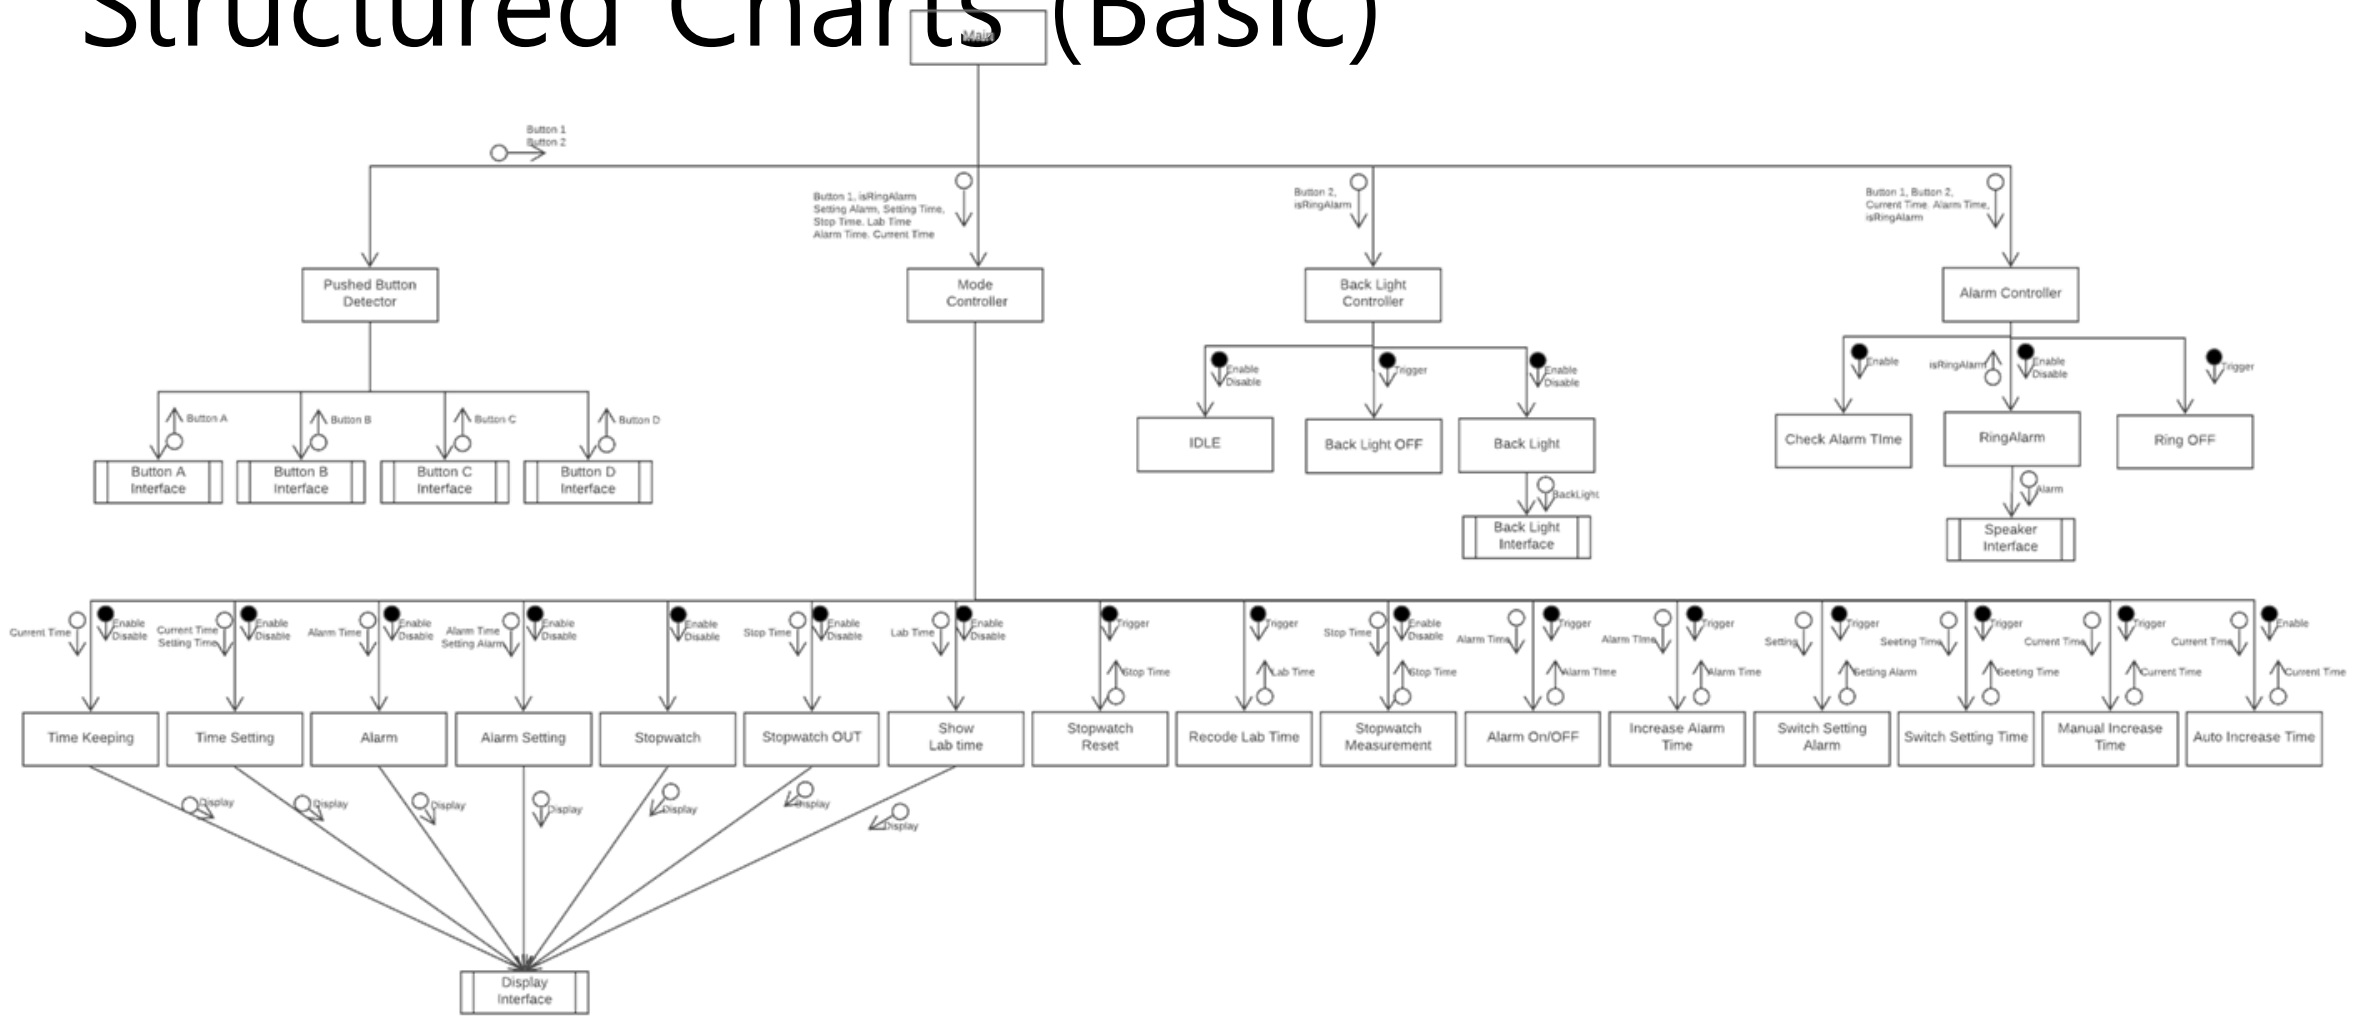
Structured Charts (Basic)

Main

Button 1
Button 2

Button 1, isRingAlarm
Setting Alarm, Setting Time,
Stop Time, Lab Time
Alarm Time, Current Time

Button 2,
isRingAlarm

Button 1, Button 2,
Current Time, Alarm Time,
isRingAlarm

Pushed Button Detector

Mode Controller

Back Light Controller

Alarm Controller

Button A
Button B
Button C
Button D

Button A Interface
Button B Interface
Button C Interface
Button D Interface

Enable Disable
Trigger
Enable Disable

IDLE
Back Light OFF
Back Light

BackLight

Back Light Interface

Enable
isRingAlarm
Enable Disable
Trigger

Check Alarm TIme
RingAlarm
Ring OFF

Alarm

Speaker Interface

Current Time
Enable Disable
Current Time Setting Time
Enable Disable
Alarm Time
Enable Disable
Alarm Time Setting Alarm
Enable Disable
Enable Disable
Stop Time
Enable Disable
Lab Time
Enable Disable
Trigger
Stop Time
Trigger
Lab Time
Stop Time
Enable Disable
Stop Time
Alarm Time
Trigger
Alarm Time
Alarm Time
Trigger
Alarm Time
Setting
Trigger
Setting Alarm
Seeting Time
Trigger
Seeting Time
Current Time
Trigger
Current Time
Current Time
Enable
Current Time

Time Keeping
Time Setting
Alarm
Alarm Setting
Stopwatch
Stopwatch OUT
Show Lab time
Stopwatch Reset
Recode Lab Time
Stopwatch Measurement
Alarm On/OFF
Increase Alarm Time
Switch Setting Alarm
Switch Setting Time
Manual Increase Time
Auto Increase Time

Display
Display
Display
Display
Display
Display
Display

Display Interface